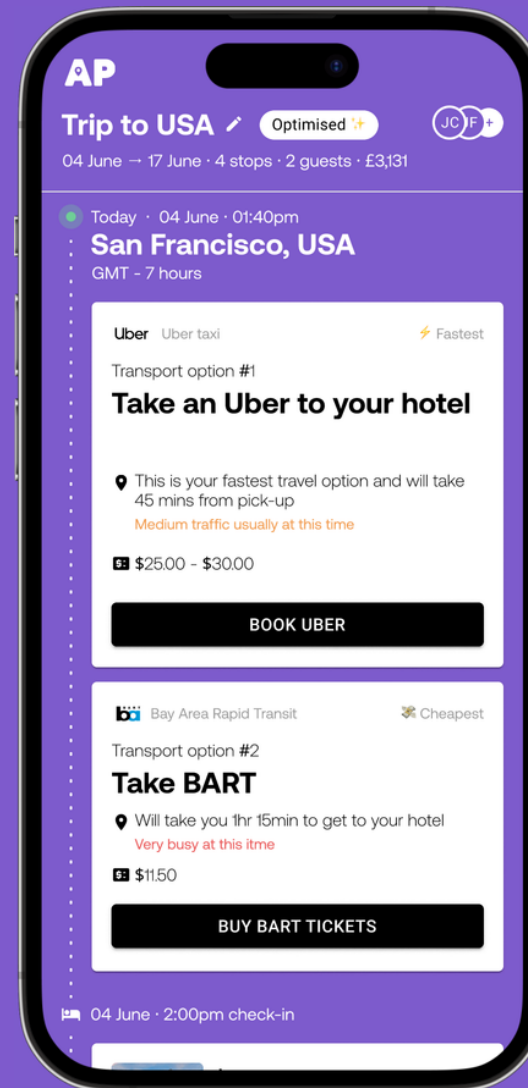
AP

Trip to USA

Optimised

JC F +

04 June → 17 June · 4 stops · 2 guests · £3,131

Today · 04 June · 01:40pm

San Francisco, USA

GMT - 7 hours

Uber Uber taxi

Fastest

Transport option #1

Take an Uber to your hotel

This is your fastest travel option and will take 45 mins from pick-up

Medium traffic usually at this time

$25.00 - $30.00

BOOK UBER

bart Bay Area Rapid Transit

Cheapest

Transport option #2

Take BART

Will take you 1hr 15min to get to your hotel

Very busy at this itme

$11.50

BUY BART TICKETS

04 June · 2:00pm check-in